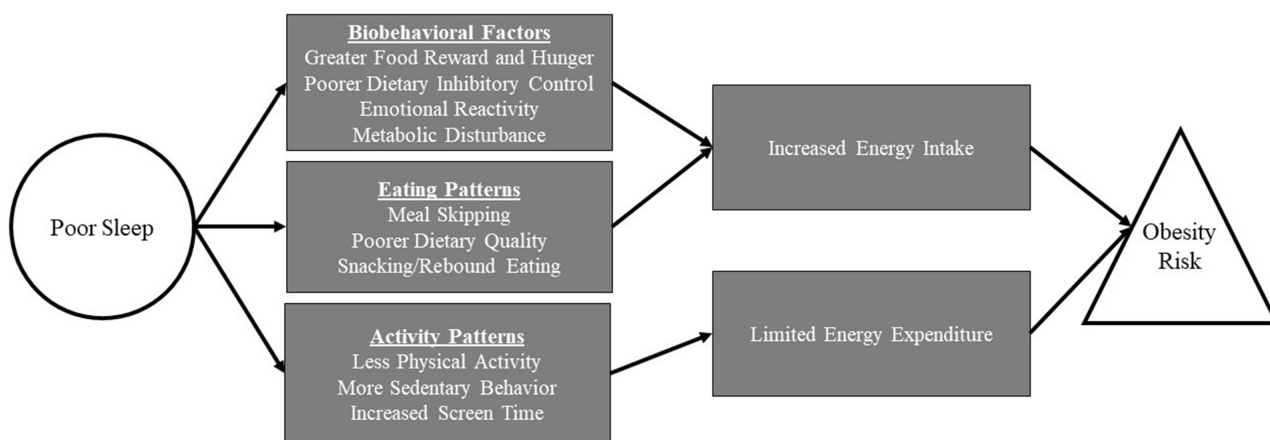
Poor Sleep

Biobehavioral Factors
Greater Food Reward and Hunger
Poorer Dietary Inhibitory Control
Emotional Reactivity
Metabolic Disturbance

Eating Patterns
Meal Skipping
Poorer Dietary Quality
Snacking/Rebound Eating

Activity Patterns
Less Physical Activity
More Sedentary Behavior
Increased Screen Time

Increased Energy Intake

Limited Energy Expenditure

Obesity Risk